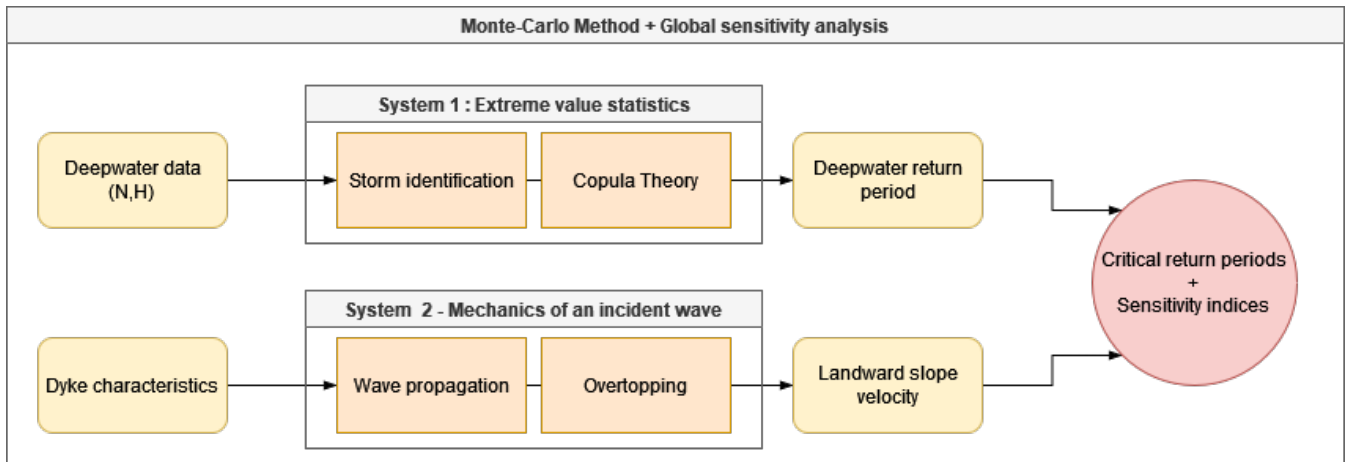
Monte-Carlo Method + Global sensitivity analysis

System 1 : Extreme value statistics

Deepwater data (N,H)

Storm identification

Copula Theory

Deepwater return period

Critical return periods + Sensitivity indices

System 2 - Mechanics of an incident wave

Dyke characteristics

Wave propagation

Overtopping

Landward slope velocity